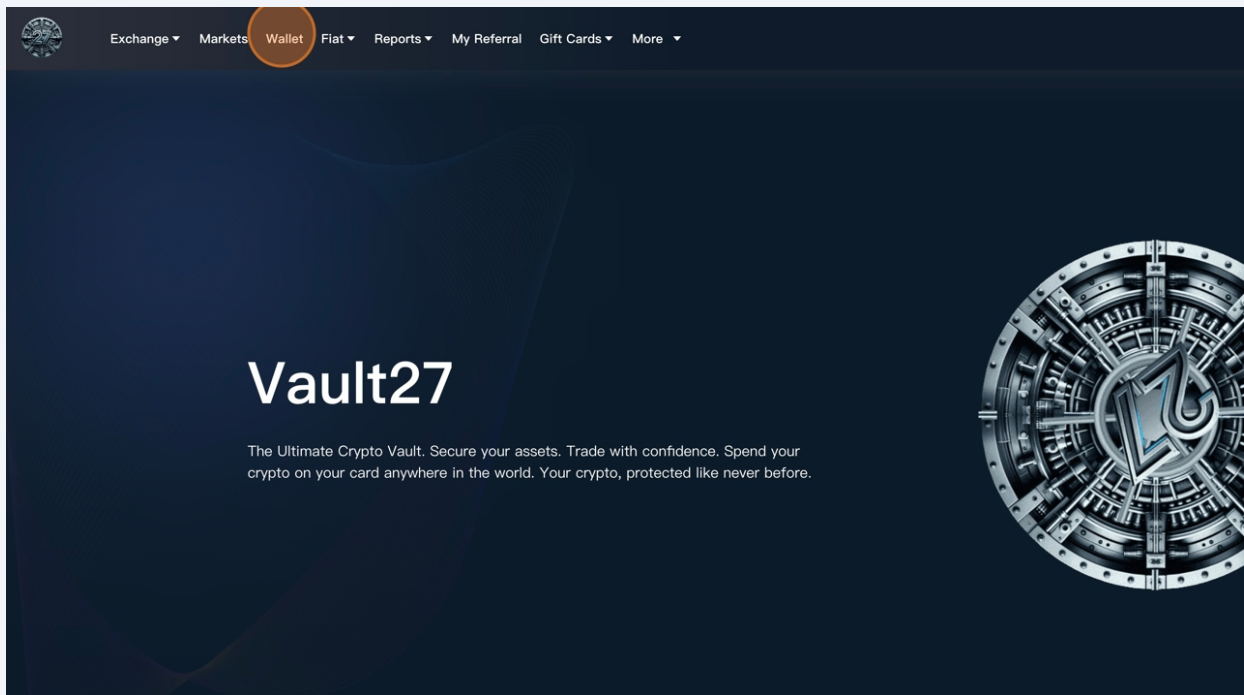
Exchange ▾ Markets Wallet Fiat ▾ Reports ▾ My Referral Gift Cards ▾ More ▾

Vault27

The Ultimate Crypto Vault. Secure your assets. Trade with confidence. Spend your crypto on your card anywhere in the world. Your crypto, protected like never before.